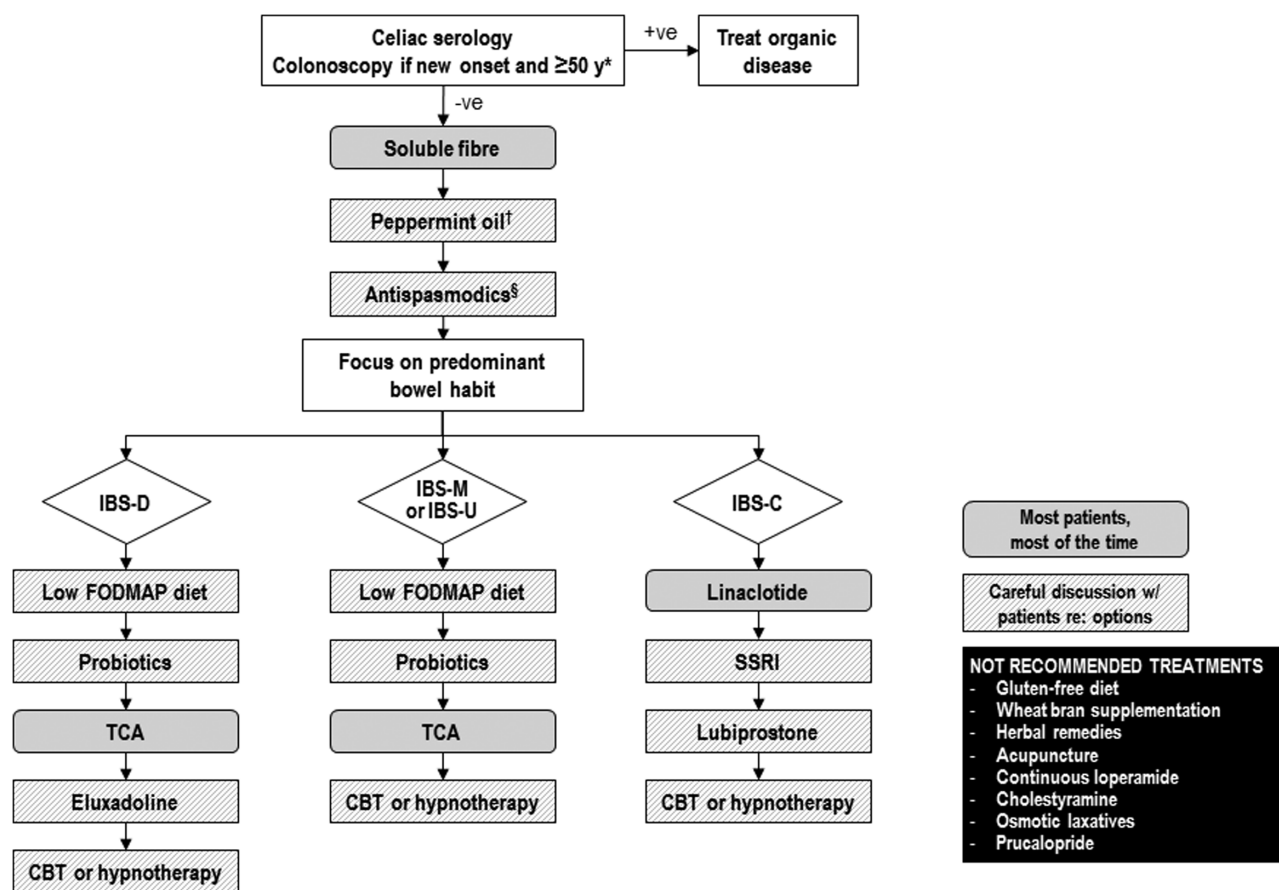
Celiac serology
Colonoscopy if new onset and ≥50 y*

+ve

Treat organic disease

-ve

Soluble fibre

Peppermint oil$^{\dagger}$

Antispasmodics$^{\S}$

Focus on predominant bowel habit

IBS-D

Low FODMAP diet

Probiotics

TCA

Eluxadoline

CBT or hypnotherapy

IBS-M or IBS-U

Low FODMAP diet

Probiotics

TCA

CBT or hypnotherapy

IBS-C

Linaclotide

SSRI

Lubiprostone

CBT or hypnotherapy

Most patients, most of the time

Careful discussion w/ patients re: options

NOT RECOMMENDED TREATMENTS
- Gluten-free diet
- Wheat bran supplementation
- Herbal remedies
- Acupuncture
- Continuous loperamide
- Cholestyramine
- Osmotic laxatives
- Prucalopride